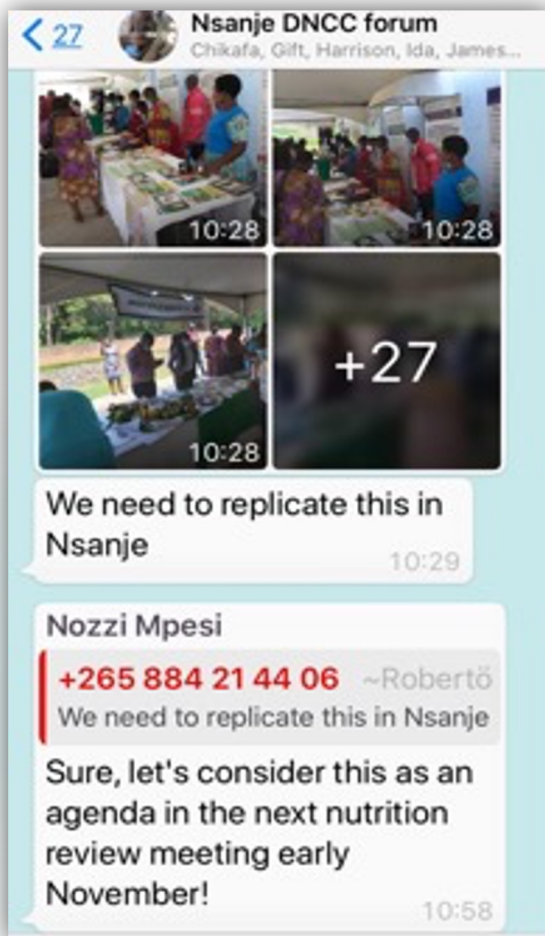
< 27

Nsanje DNCC forum
Chikafa, Gift, Harrison, Ida, James...

10:28

10:28

10:28

+27

We need to replicate this in Nsanje
10:29

Nozzi Mpesi
+265 884 21 44 06 ~Robertö
We need to replicate this in Nsanje
Sure, let's consider this as an agenda in the next nutrition review meeting early November!
10:58